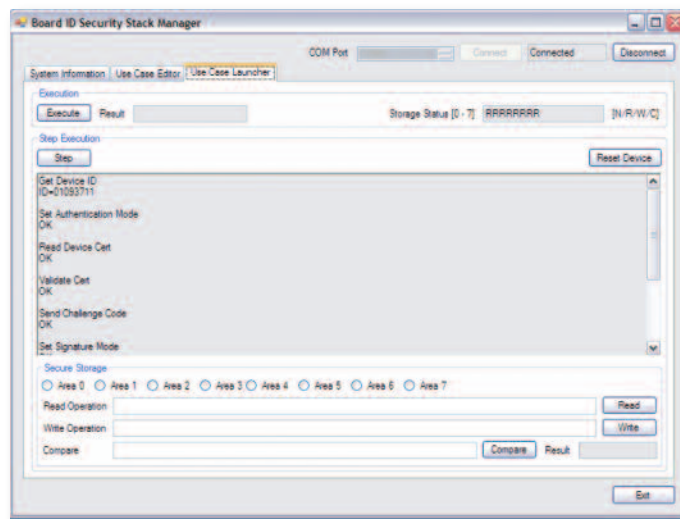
Board ID Security Stack Manager

COM Port Connect Connected Disconnect

System Information | Use Case Editor | Use Case Launcher

Execution
Execute Result
Storage Status [0 - 7] RRRRRRRR [N/R/W/C]

Step Execution
Step Reset Device

Get Device ID
ID=01093711

Set Authentication Mode
OK

Read Device Cert
OK

Validate Cert
OK

Send Challenge Code
OK

Set Signature Mode

Secure Storage
Area 0 Area 1 Area 2 Area 3 Area 4 Area 5 Area 6 Area 7
Read Operation Read
Write Operation Write
Compare Compare Result

Exit